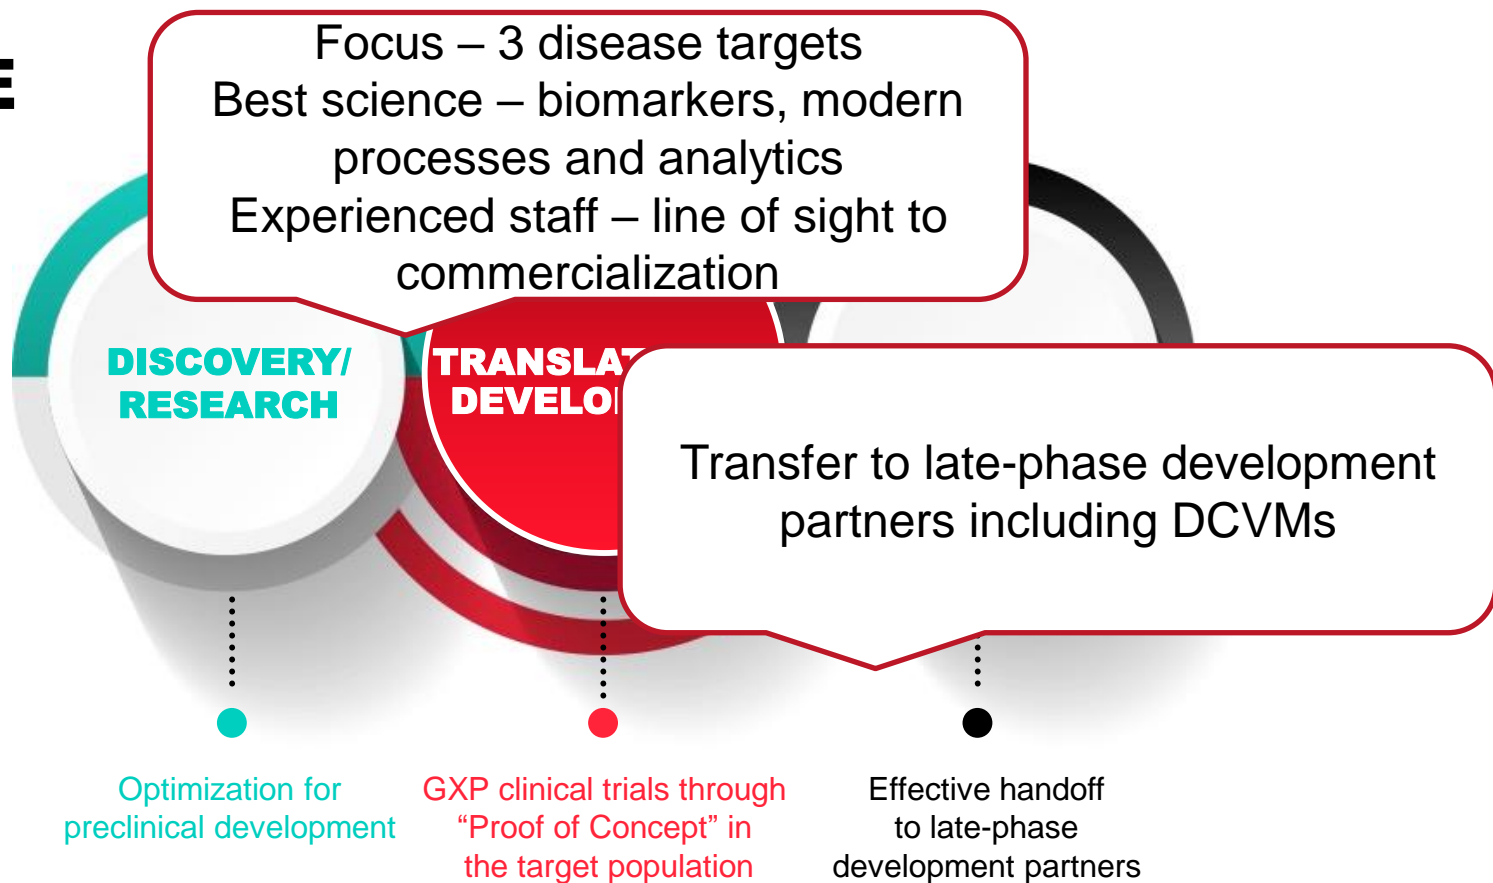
E

Focus – 3 disease targets
Best science – biomarkers, modern processes and analytics
Experienced staff – line of sight to commercialization

DISCOVERY/ RESEARCH

TRANSLAT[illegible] DEVELO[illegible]

Transfer to late-phase development partners including DCVMs

Optimization for preclinical development

GXP clinical trials through “Proof of Concept” in the target population

Effective handoff to late-phase development partners